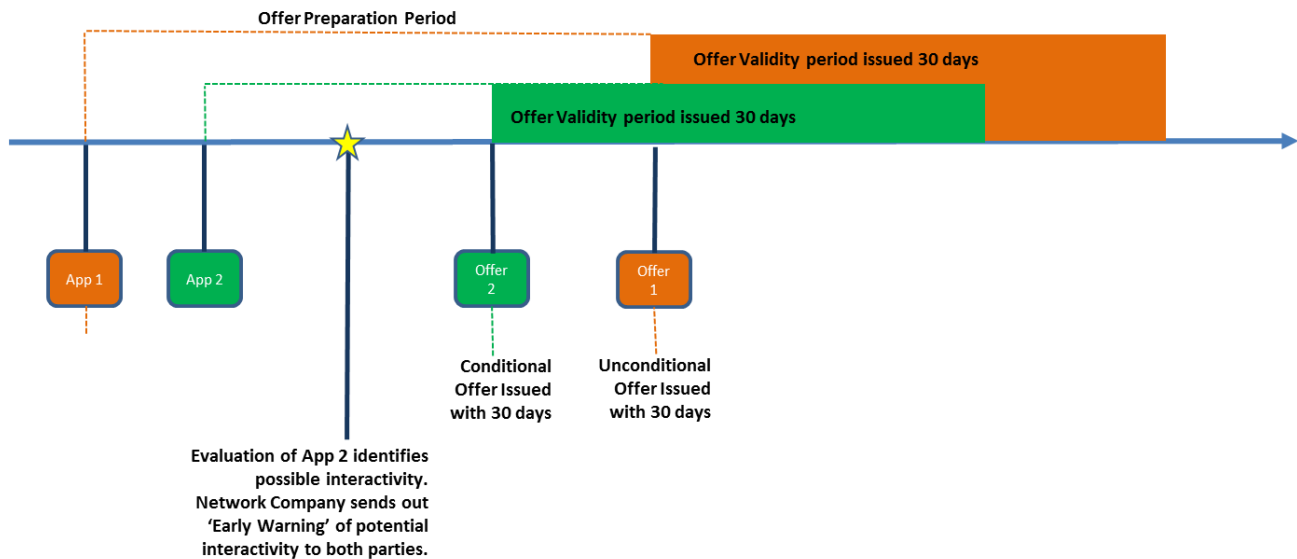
Offer Preparation Period

Offer Validity period issued 30 days

Offer Validity period issued 30 days

App 1

App 2

Offer 2

Offer 1

Conditional Offer Issued with 30 days

Unconditional Offer Issued with 30 days

Evaluation of App 2 identifies possible interactivity. Network Company sends out 'Early Warning' of potential interactivity to both parties.